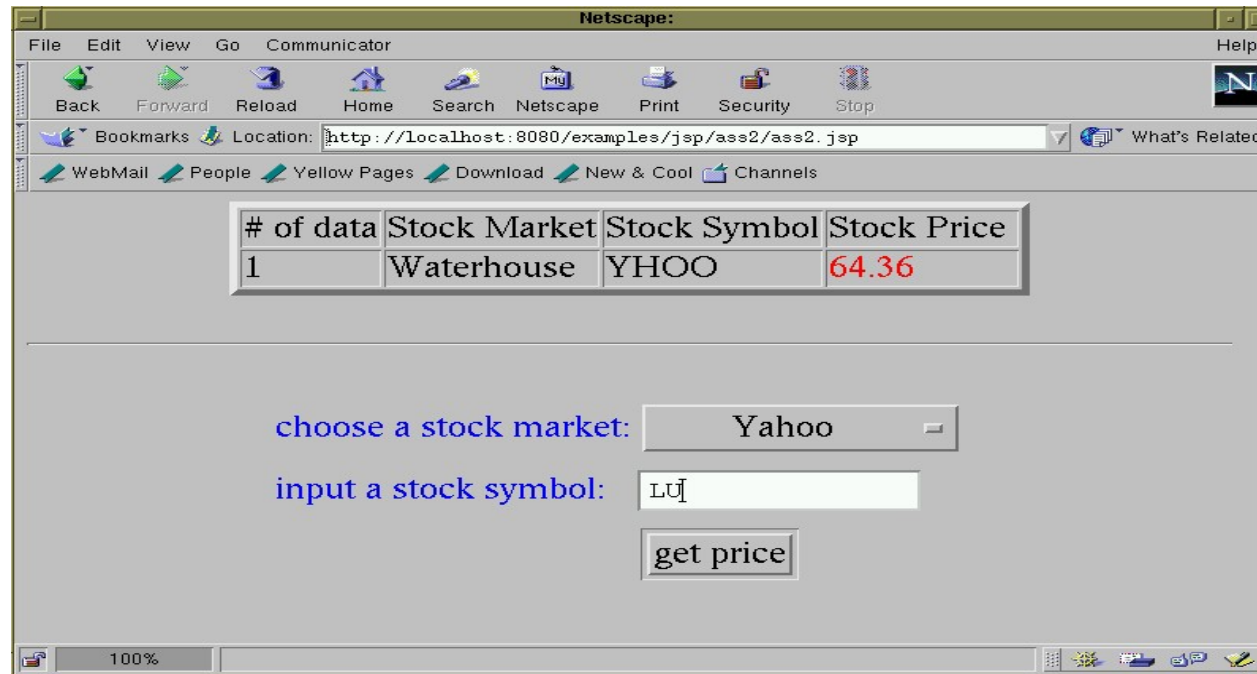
Netscape:

File Edit View Go Communicator Help

Back Forward Reload Home Search Netscape Print Security Stop

Bookmarks Location: http://localhost:8080/examples/jsp/ass2/ass2.jsp What's Related

WebMail People Yellow Pages Download New & Cool Channels

| # of data | Stock Market | Stock Symbol | Stock Price |
|---|---|---|---|
| 1 | Waterhouse | YHOO | 64.36 |

choose a stock market: Yahoo

input a stock symbol: LU

get price

100%